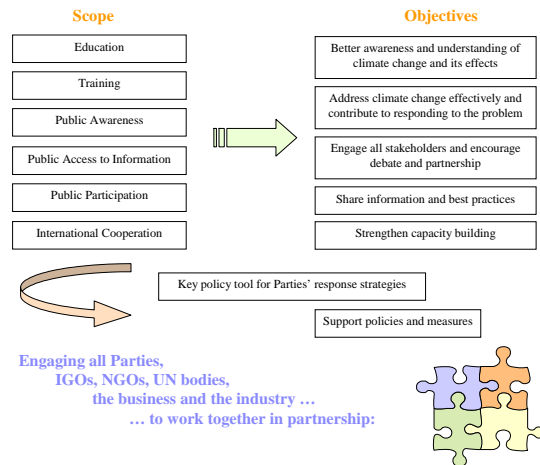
Scope

Education

Training

Public Awareness

Public Access to Information

Public Participation

International Cooperation

Objectives

Better awareness and understanding of climate change and its effects

Address climate change effectively and contribute to responding to the problem

Engage all stakeholders and encourage debate and partnership

Share information and best practices

Strengthen capacity building

Key policy tool for Parties' response strategies

Support policies and measures

Engaging all Parties,
IGOs, NGOs, UN bodies,
the business and the industry …
… to work together in partnership: